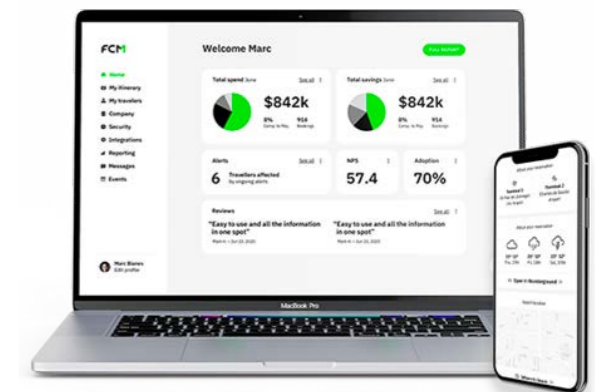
FCM

Home
My itinerary
My travelers
Company
Security
Integrations
Reporting
Messages
Events

Marc Bianes
Edit profile

Welcome Marc

FULL REPORT

Total spend June
See all
$842k
8%
Comp. to May
914
Bookings

Total savings June
See all
$842k
8%
Comp. to May
914
Bookings

Alerts
See all
6
Travellers affected
by ongoing alerts

NPS
57.4

Adoption
70%

Reviews
See all
"Easy to use and all the information in one spot"
Mark H. • Jun 03, 2020
"Easy to use and all the information in one spot"
Mark H. • Jun 03, 2020

MacBook Pro

About your reservation
Terminal 1
Terminal 2
About your reservation
20° 10°
20° 10°
20° 10°
Open in Booking.com
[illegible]